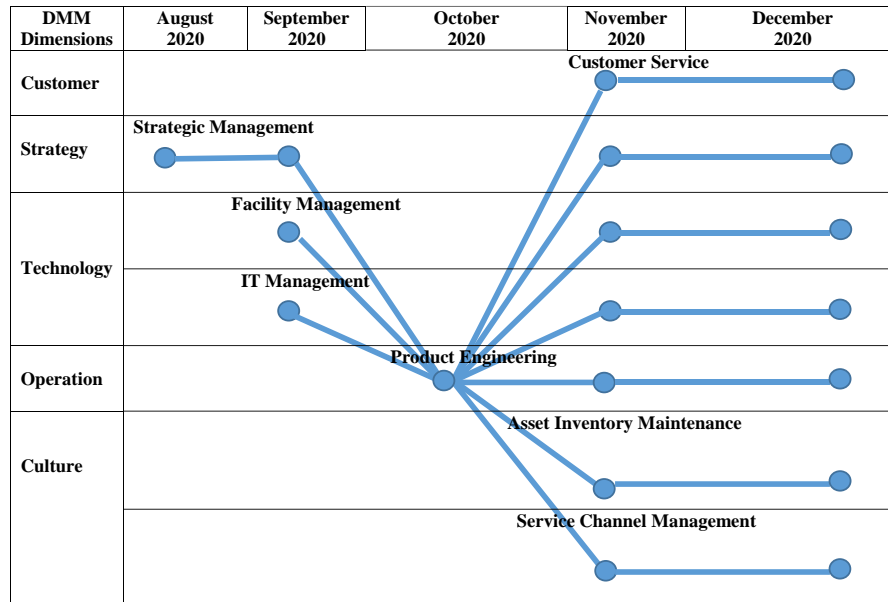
| DMM Dimensions | August 2020 | September 2020 | October 2020 | November 2020 | December 2020 |
|---|---|---|---|---|---|
| Customer | | | | | |
| Strategy | | | | | |
| Technology | | | | | |
| Operation | | | | | |
| Culture | | | | | |

Customer Service

Strategic Management

Facility Management

IT Management

Product Engineering

Asset Inventory Maintenance

Service Channel Management